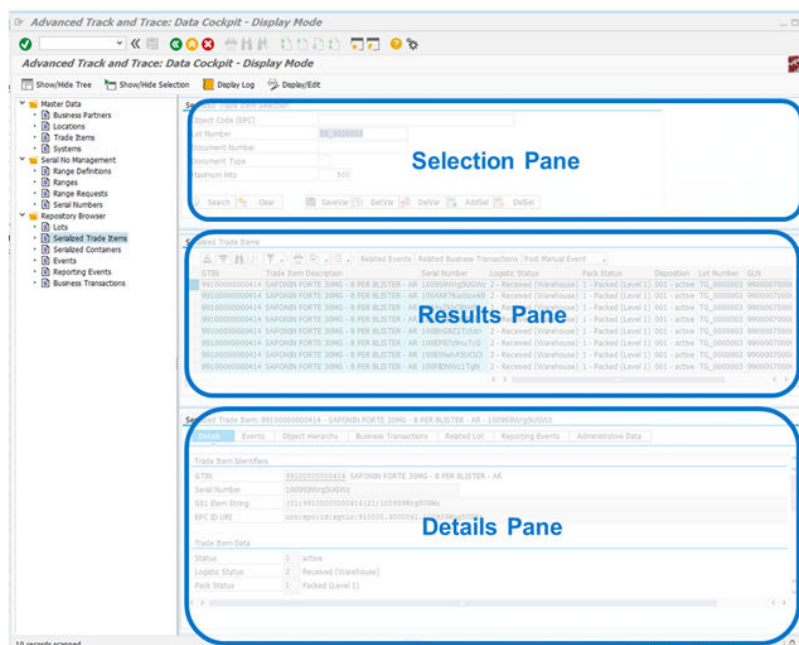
Advanced Track and Trace: Data Cockpit - Display Mode

Advanced Track and Trace: Data Cockpit - Display Mode

Show/Hide Tree   Show/Hide Selection   Display Log   Display/Edit

Master Data
Business Partners
Locations
Trade Items
Systems
Serial No Management
Range Definitions
Ranges
Range Requests
Serial Numbers
Repository Browser
Lots
Serialized Trade Items
Serialized Containers
Events
Reporting Events
Business Transactions

Se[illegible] Trade Item Selection
Object Code (EPC)
Lot Number   TG_0000003
Document Number
Document Type
Maximum Hits   500

Search   Clear   SaveVar   GetVar   DelVar   AddSel   DelSel

Selection Pane

Se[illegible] Trade Items
Related Events   Related Business Transactions   Post Manual Event

| GTIN | Trade Item Description | Serial Number | Logistic Status | Pack Status | Disposition | Lot Number | GLN |
|---|---|---|---|---|---|---|---|
| 99100000000414 | SAPONIN FORTE 30MG - 8 PER BLISTER - AR | 100959WrgSUGWz | 2 - Received (Warehouse) | 1 - Packed (Level 1) | 001 - active | TG_0000003 | 9900007000 |
| 99100000000414 | SAPONIN FORTE 30MG - 8 PER BLISTER - AR | 150AMF7Ko69oW8 | 2 - Received (Warehouse) | 1 - Packed (Level 1) | 001 - active | TG_0000003 | 9900007000 |
| 99100000000414 | SAPONIN FORTE 30MG - 8 PER BLISTER - AR | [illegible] | 2 - Received (Warehouse) | 1 - Packed (Level 1) | 001 - active | TG_0000003 | 9900007000 |
| 99100000000414 | SAPONIN FORTE 30MG - 8 PER BLISTER - AR | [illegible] | 2 - Received (Warehouse) | 1 - Packed (Level 1) | 001 - active | TG_0000003 | 9900007000 |
| 99100000000414 | SAPONIN FORTE 30MG - 8 PER BLISTER - AR | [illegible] | 2 - Received (Warehouse) | 1 - Packed (Level 1) | 001 - active | TG_0000003 | 9900007000 |
| 99100000000414 | SAPONIN FORTE 30MG - 8 PER BLISTER - AR | 100RhG8Z2Tchkn | 2 - Received (Warehouse) | 1 - Packed (Level 1) | 001 - active | TG_0000003 | 9900007000 |
| 99100000000414 | SAPONIN FORTE 30MG - 8 PER BLISTER - AR | 100EP87z9nuTcG | 2 - Received (Warehouse) | 1 - Packed (Level 1) | 001 - active | TG_0000003 | 9900007000 |
| 99100000000414 | SAPONIN FORTE 30MG - 8 PER BLISTER - AR | 100EhIwhA5UCU3 | 2 - Received (Warehouse) | 1 - Packed (Level 1) | 001 - active | TG_0000003 | 9900007000 |
| 99100000000414 | SAPONIN FORTE 30MG - 8 PER BLISTER - AR | 100F8DNWc1TgH | 2 - Received (Warehouse) | 1 - Packed (Level 1) | 001 - active | TG_0000003 | 9900007000 |

Results Pane

Se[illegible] Trade Item: 99100000000414 - SAPONIN FORTE 30MG - 8 PER BLISTER - AR - 100959WrgSUGWz
Details   Events   Object Hierarchy   Business Transactions   Related Lot   Reporting Events   Administrative Data

Trade Item Identifiers
GTIN   99100000000414   SAPONIN FORTE 30MG - 8 PER BLISTER - AR
Serial Number   100959WrgSUGWz
GS1 Elem String   (01)99100000000414(21)100959WrgSUGWz
EPC ID URI   urn:epc:id:sgtin:910000.9000041.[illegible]

Trade Item Data
Status   1   active
Logistic Status   2   Received (Warehouse)
Pack Status   1   Packed (Level 1)

Details Pane

10 records scanned